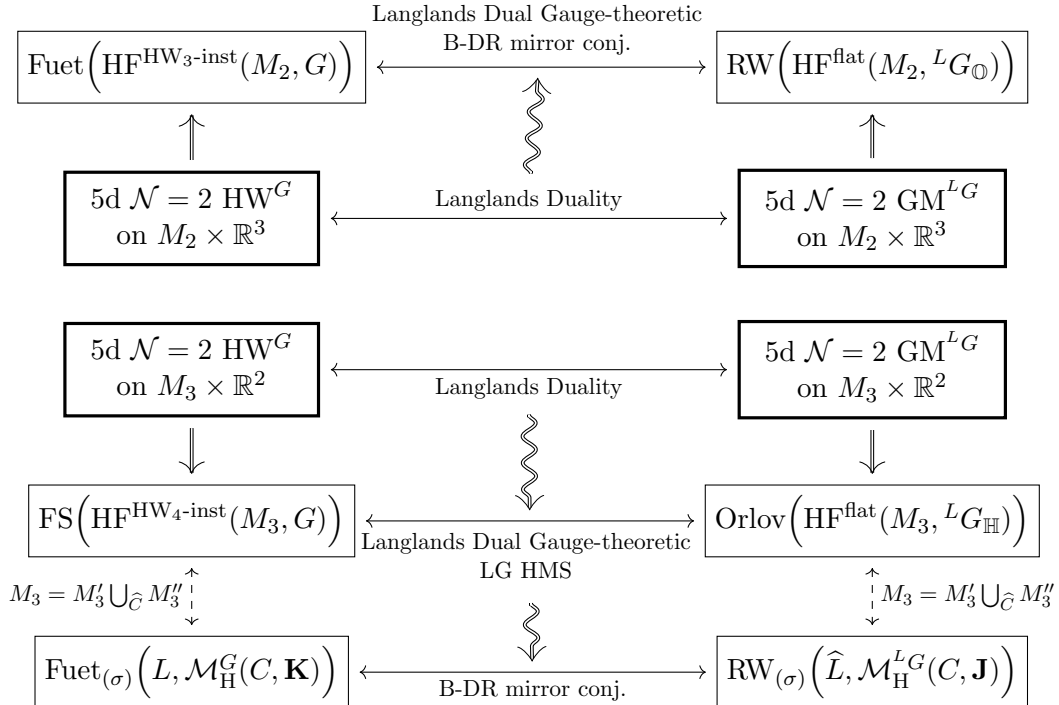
Langlands Dual Gauge-theoretic B-DR mirror conj.

$\text{Fuet}\Big(\text{HF}^{\text{HW}_3\text{-inst}}(M_2, G)\Big)$

$\text{RW}\Big(\text{HF}^{\text{flat}}(M_2, {}^LG_{\mathbb{O}})\Big)$

5d $\mathcal{N} = 2$ $\text{HW}^G$ on $M_2 \times \mathbb{R}^3$

Langlands Duality

5d $\mathcal{N} = 2$ $\text{GM}^{^LG}$ on $M_2 \times \mathbb{R}^3$

5d $\mathcal{N} = 2$ $\text{HW}^G$ on $M_3 \times \mathbb{R}^2$

Langlands Duality

5d $\mathcal{N} = 2$ $\text{GM}^{^LG}$ on $M_3 \times \mathbb{R}^2$

$\text{FS}\Big(\text{HF}^{\text{HW}_4\text{-inst}}(M_3, G)\Big)$

Langlands Dual Gauge-theoretic LG HMS

$\text{Orlov}\Big(\text{HF}^{\text{flat}}(M_3, {}^LG_{\mathbb{H}})\Big)$

$M_3 = M_3' \bigcup_{\widehat{C}} M_3''$

$M_3 = M_3' \bigcup_{\widehat{C}} M_3''$

$\text{Fuet}_{(\sigma)}\Big(L, \mathcal{M}_{\text{H}}^G(C, \mathbf{K})\Big)$

B-DR mirror conj.

$\text{RW}_{(\sigma)}\Big(\widehat{L}, \mathcal{M}_{\text{H}}^{^LG}(C, \mathbf{J})\Big)$